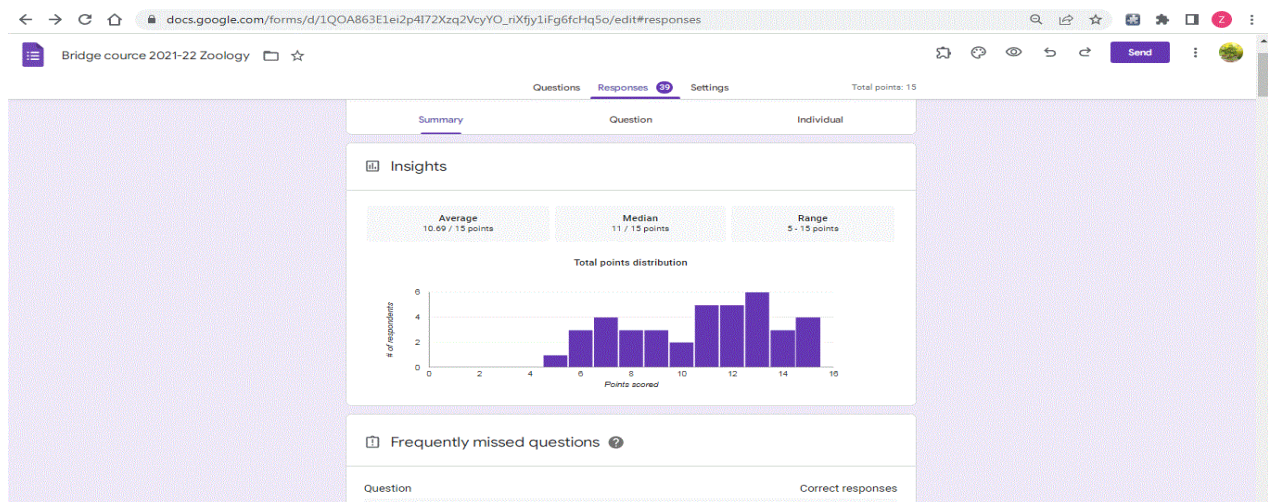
docs.google.com/forms/d/1QOA863E1ei2p4I72Xzq2VcyYO_riXfjy1iFg6fcHq5o/edit#responses

Z

Bridge cource 2021-22 Zoology

Send

Questions Responses 39 Settings

Total points: 15

Summary Question Individual

Insights

Average
10.69 / 15 points

Median
11 / 15 points

Range
5 - 15 points

Total points distribution

# of respondents

6
4
2
0

0 2 4 6 8 10 12 14 16

Points scored

Frequently missed questions

Question

Correct responses